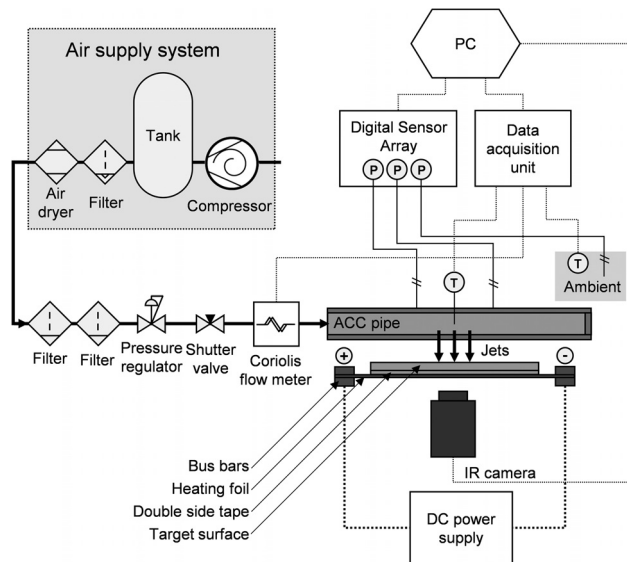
Air supply system

Tank

Air dryer

Filter

Compressor

PC

Digital Sensor Array

P P P

Data acquisition unit

T

Ambient

T

Filter

Filter

Pressure regulator

Shutter valve

Coriolis flow meter

ACC pipe

Jets

+

-

Bus bars

Heating foil

Double side tape

Target surface

IR camera

DC power supply